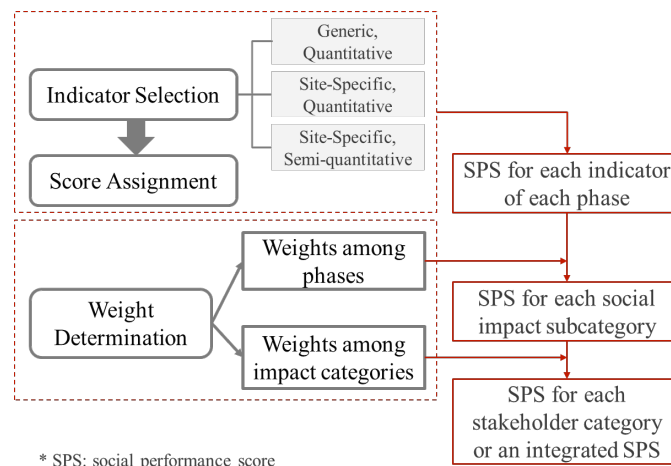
Generic, Quantitative

Site-Specific, Quantitative

Site-Specific, Semi-quantitative

Indicator Selection

Score Assignment

SPS for each indicator of each phase

Weight Determination

Weights among phases

Weights among impact categories

SPS for each social impact subcategory

SPS for each stakeholder category or an integrated SPS

* SPS: social performance score